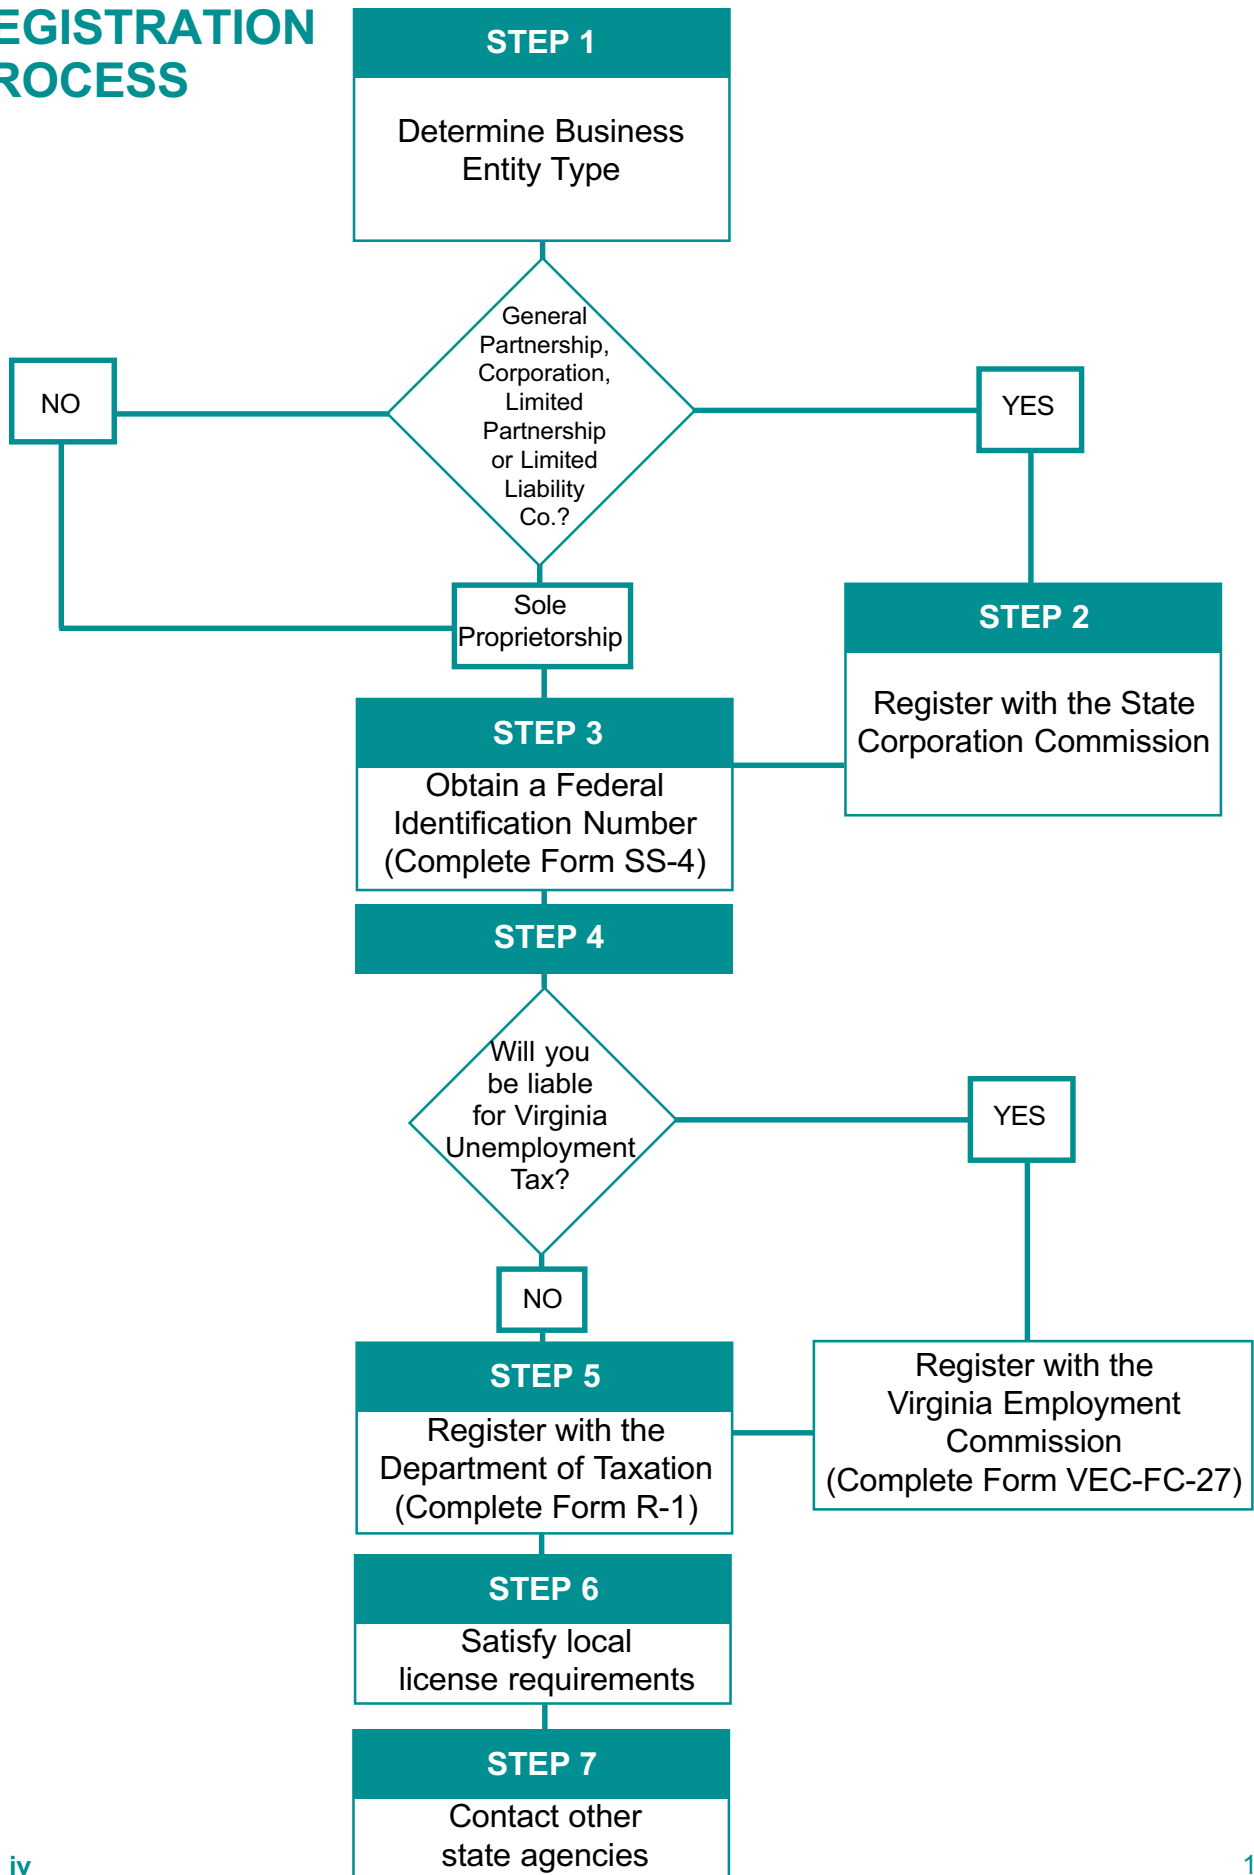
EGISTRATION
ROCESS

STEP 1

Determine Business Entity Type

General Partnership, Corporation, Limited Partnership or Limited Liability Co.?

NO

YES

Sole Proprietorship

STEP 2

Register with the State Corporation Commission

STEP 3

Obtain a Federal Identification Number (Complete Form SS-4)

STEP 4

Will you be liable for Virginia Unemployment Tax?

YES

NO

STEP 5

Register with the Department of Taxation (Complete Form R-1)

Register with the Virginia Employment Commission (Complete Form VEC-FC-27)

STEP 6

Satisfy local license requirements

STEP 7

Contact other state agencies

iv

1